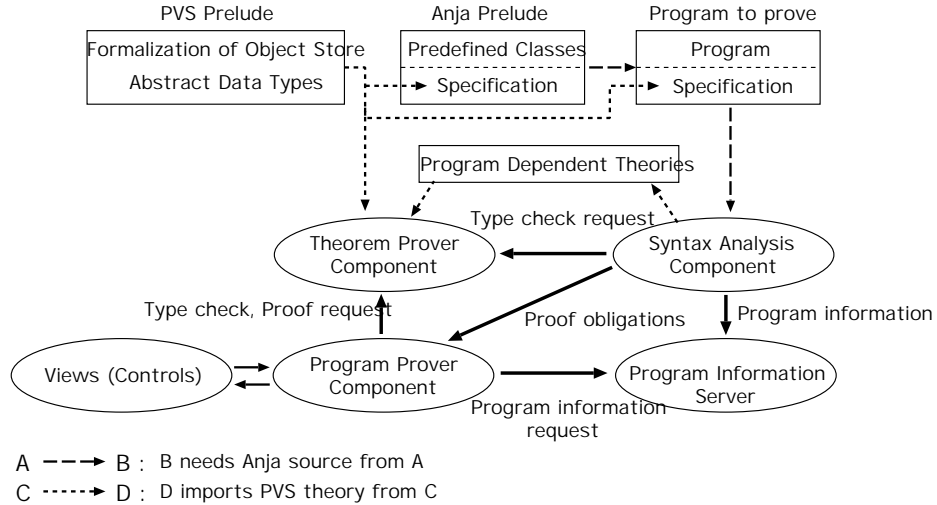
PVS Prelude

Formalization of Object Store

Abstract Data Types

Anja Prelude

Predefined Classes

Specification

Program to prove

Program

Specification

Program Dependent Theories

Type check request

Theorem Prover Component

Syntax Analysis Component

Type check, Proof request

Proof obligations

Program information

Views (Controls)

Program Prover Component

Program Information Server

Program information request

A B : B needs Anja source from A

C D : D imports PVS theory from C